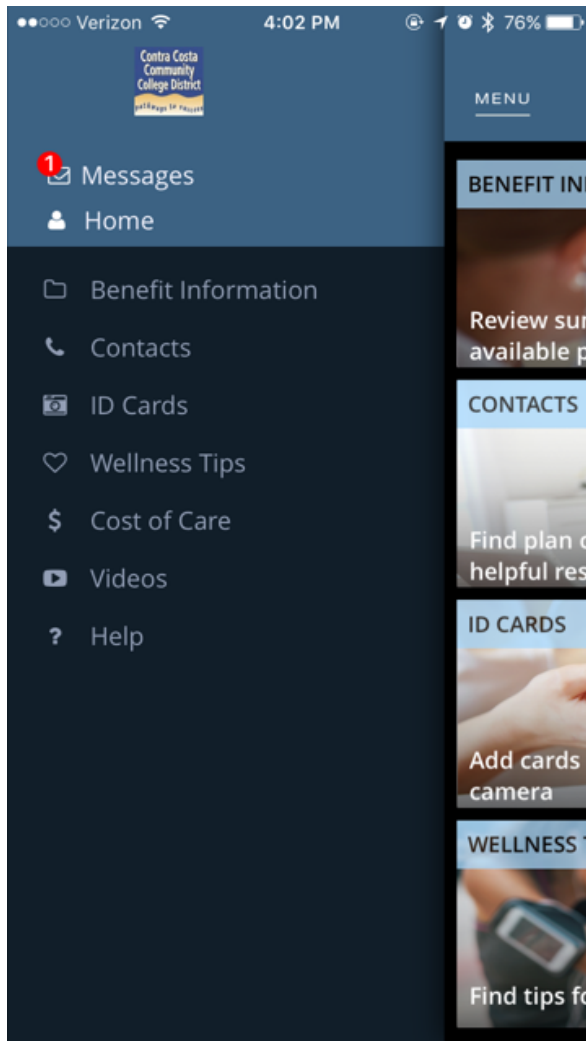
●●○○○ Verizon 4:02 PM 76%

Contra Costa Community College District
PATHWAYS TO SUCCESS

MENU

1 Messages
Home

Benefit Information
Contacts
ID Cards
Wellness Tips
Cost of Care
Videos
Help

BENEFIT IN
Review sur
available p

CONTACTS
Find plan c
helpful res

ID CARDS
Add cards
camera

WELLNESS T
Find tips fo